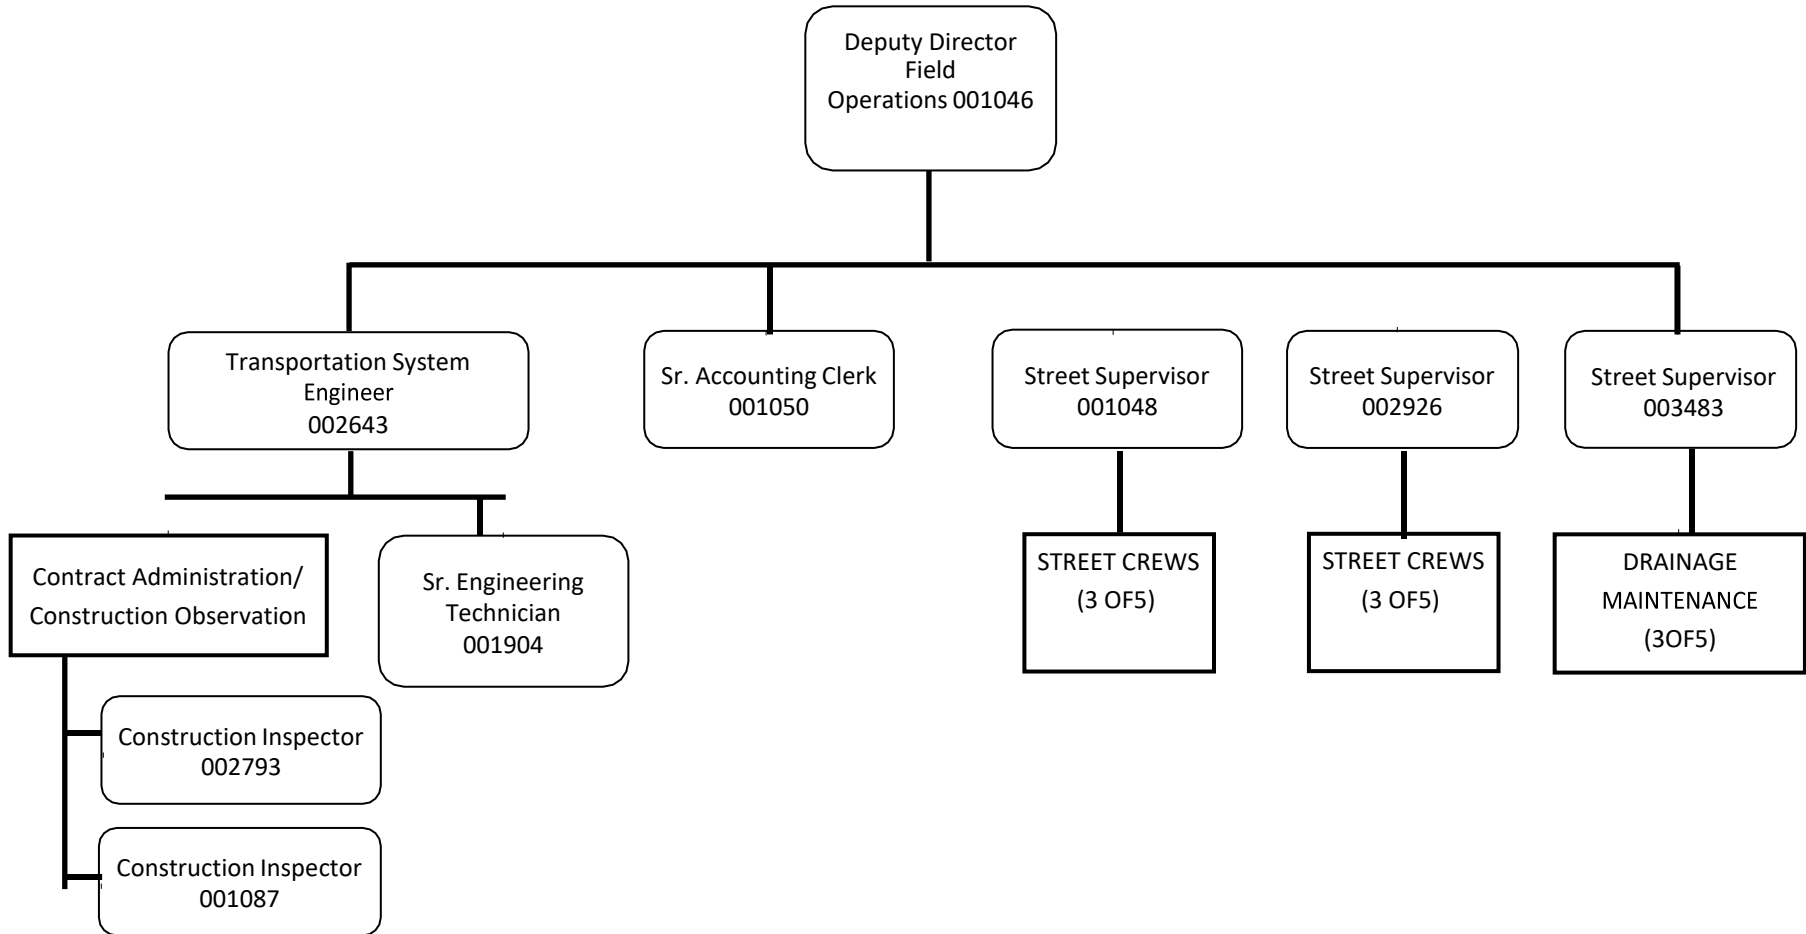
Deputy Director Field Operations 001046

Transportation System Engineer 002643

Sr. Accounting Clerk 001050

Street Supervisor 001048

Street Supervisor 002926

Street Supervisor 003483

Contract Administration/ Construction Observation

Sr. Engineering Technician 001904

STREET CREWS (3 OF5)

STREET CREWS (3 OF5)

DRAINAGE MAINTENANCE (3OF5)

Construction Inspector 002793

Construction Inspector 001087